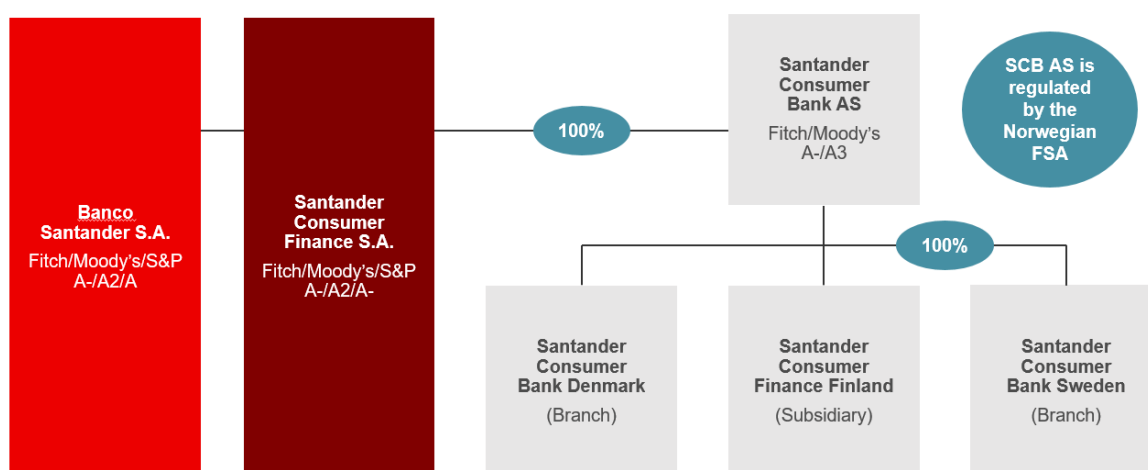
Banco Santander S.A.
Fitch/Moody's/S&P
A-/A2/A

Santander Consumer Finance S.A.
Fitch/Moody's/S&P
A-/A2/A-

100%

Santander Consumer Bank AS
Fitch/Moody's
A-/A3

SCB AS is regulated by the Norwegian FSA

100%

Santander Consumer Bank Denmark
(Branch)

Santander Consumer Finance Finland
(Subsidiary)

Santander Consumer Bank Sweden
(Branch)